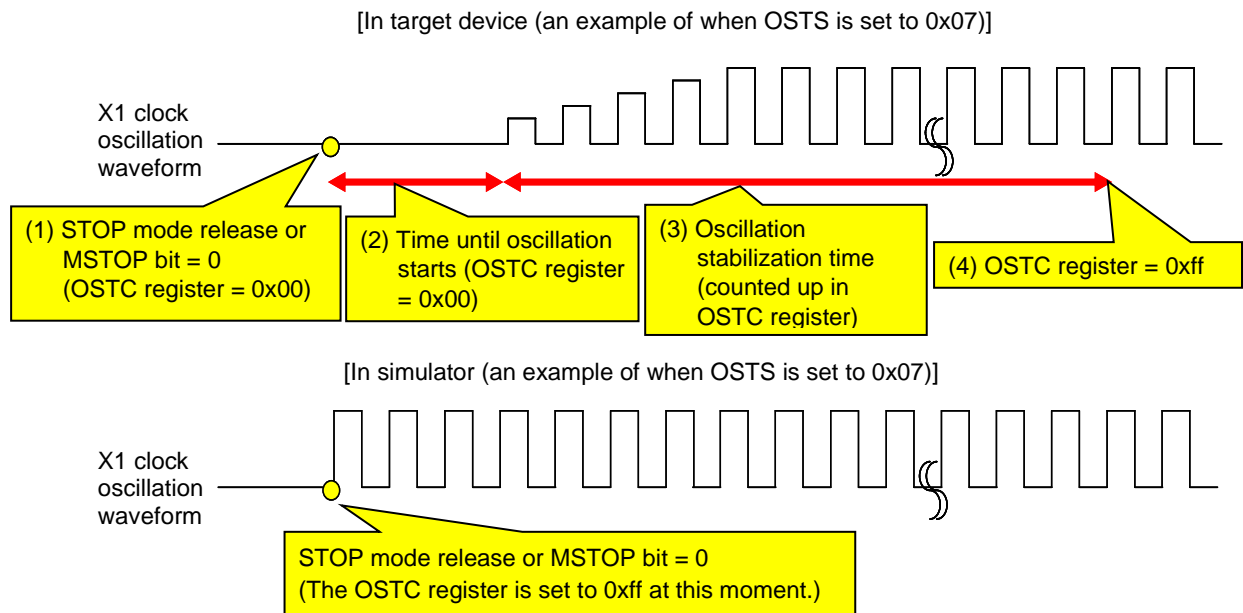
[In target device (an example of when OSTS is set to 0x07)]

X1 clock oscillation waveform

(1) STOP mode release or MSTOP bit = 0 (OSTC register = 0x00)

(2) Time until oscillation starts (OSTC register = 0x00)

(3) Oscillation stabilization time (counted up in OSTC register)

(4) OSTC register = 0xff

[In simulator (an example of when OSTS is set to 0x07)]

X1 clock oscillation waveform

STOP mode release or MSTOP bit = 0
(The OSTC register is set to 0xff at this moment.)